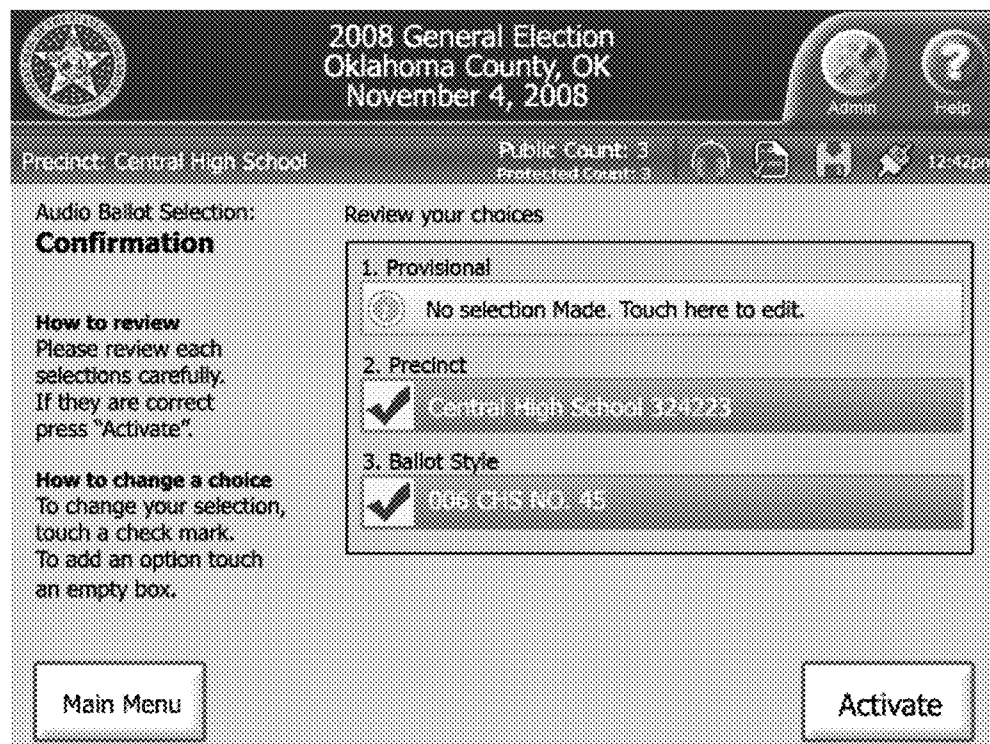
2008 General Election
Oklahoma County, OK
November 4, 2008

Admin

Help

Precinct: Central High School

Public Count: 3
Protected Count: 3

12:42pm

Audio Ballot Selection:
Confirmation

How to review
Please review each selections carefully. If they are correct press "Activate".

How to change a choice
To change your selection, touch a check mark. To add an option touch an empty box.

Review your choices

1. Provisional

No selection Made. Touch here to edit.

2. Precinct

Central High School 324225

3. Ballot Style

006 CHS NO. 45

Main Menu

Activate